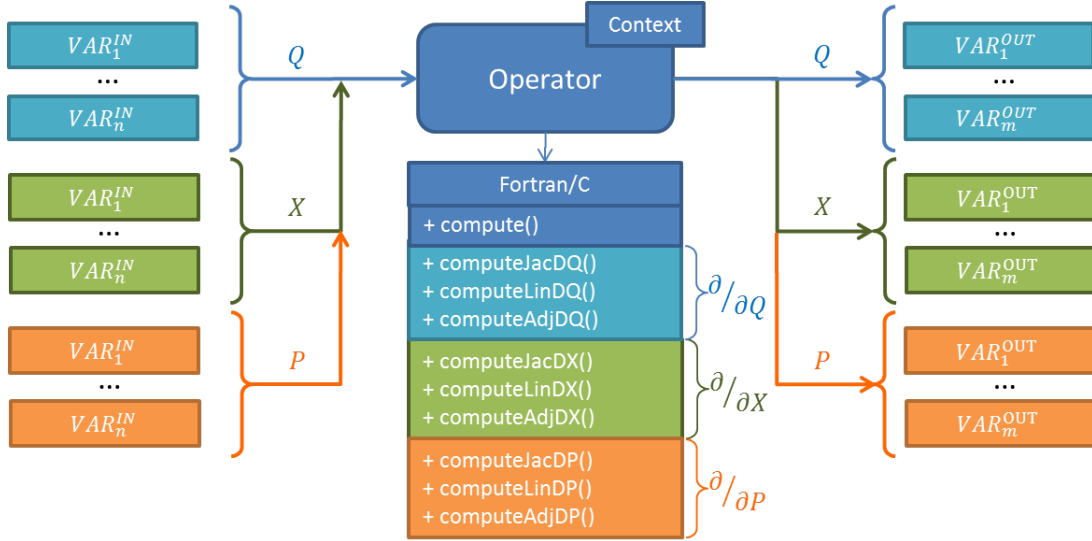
$VAR_1^{IN}$
...
$VAR_n^{IN}$

$VAR_1^{IN}$
...
$VAR_n^{IN}$

$VAR_1^{IN}$
...
$VAR_n^{IN}$

$Q$
$X$
$P$

Context
Operator

Fortran/C
+ compute()
+ computeJacDQ()
+ computeLinDQ()
+ computeAdjDQ()
$\partial/_{\partial Q}$
+ computeJacDX()
+ computeLinDX()
+ computeAdjDX()
$\partial/_{\partial X}$
+ computeJacDP()
+ computeLinDP()
+ computeAdjDP()
$\partial/_{\partial P}$

$Q$
$X$
$P$

$VAR_1^{OUT}$
...
$VAR_m^{OUT}$

$VAR_1^{OUT}$
...
$VAR_m^{OUT}$

$VAR_1^{OUT}$
...
$VAR_m^{OUT}$